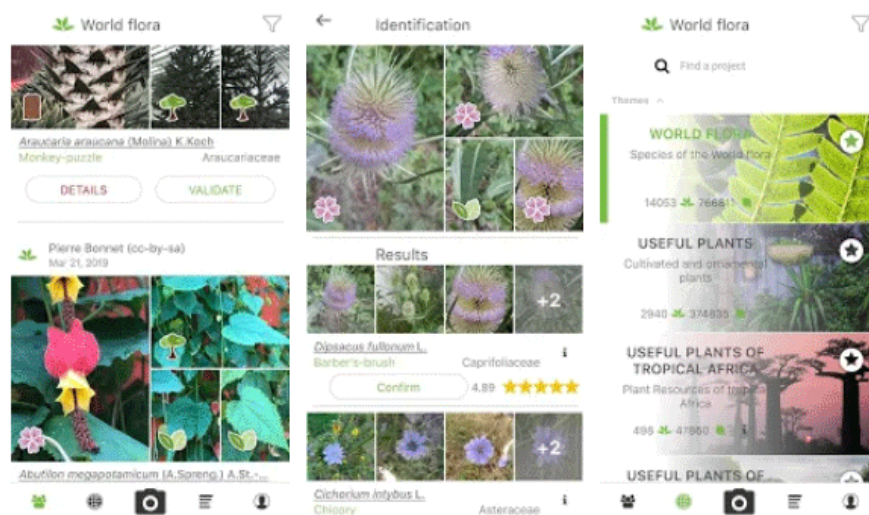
World flora

Araucaria araucana (Molina) K.Koch
Monkey-puzzle
Araucariaceae

DETAILS
VALIDATE

Pierre Bonnet (cc-by-sa)
Mar 21, 2019

Abutilon megapotamicum (A.Spreng.) A.St.-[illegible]

Identification

Results

+2

Dipsacus fullonum L.
Barber's-brush
Caprifoliaceae

Confirm
4.89

+2

Cicherium intybus L.
Chicory
Asteraceae

World flora

Find a project

Themes

WORLD FLORA
Species of the World flora
14053
76681

USEFUL PLANTS
Cultivated and ornamental plants
2940
374835

USEFUL PLANTS OF TROPICAL AFRICA
Plant Resources of tropical Africa
498
41860

USEFUL PLANTS OF